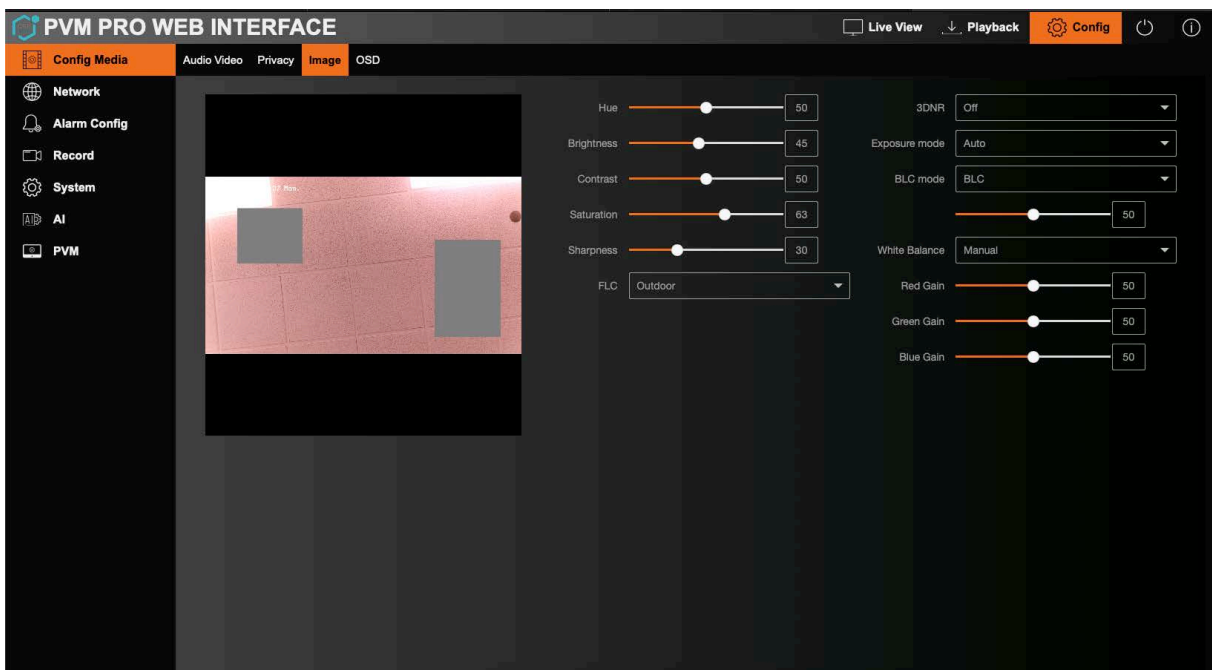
PVM PRO WEB INTERFACE

Live View Playback Config

Config Media
Network
Alarm Config
Record
System
AI
PVM

Audio Video Privacy Image OSD

Hue 50
Brightness 45
Contrast 50
Saturation 63
Sharpness 30
FLC Outdoor

3DNR Off
Exposure mode Auto
BLC mode BLC
50
White Balance Manual
Red Gain 50
Green Gain 50
Blue Gain 50